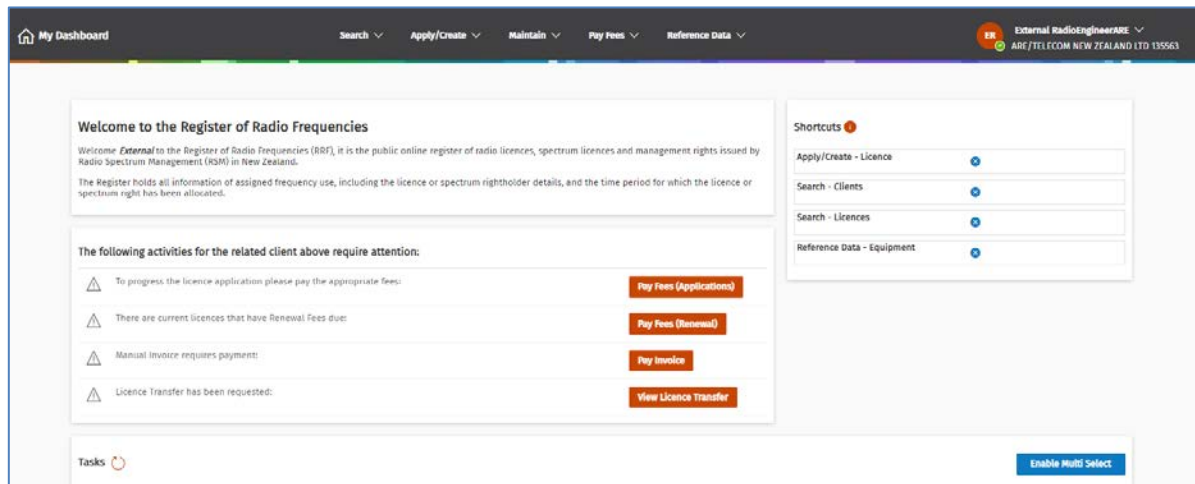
My Dashboard

Search Apply/Create Maintain Pay Fees Reference Data

ER External RadioEngineerARE
ARE/TELECOM NEW ZEALAND LTD 135563

Welcome to the Register of Radio Frequencies

Welcome *External* to the Register of Radio Frequencies (RRF), it is the public online register of radio licences, spectrum licences and management rights issued by Radio Spectrum Management (RSM) in New Zealand.

The Register holds all information of assigned frequency use, including the licence or spectrum rightholder details, and the time period for which the licence or spectrum right has been allocated.

The following activities for the related client above require attention:

To progress the licence application please pay the appropriate fees: Pay Fees (Applications)

There are current licences that have Renewal Fees due: Pay Fees (Renewal)

Manual Invoice requires payment: Pay Invoice

Licence Transfer has been requested: View Licence Transfer

Shortcuts

Apply/Create - Licence

Search - Clients

Search - Licences

Reference Data - Equipment

Tasks

Enable Multi Select